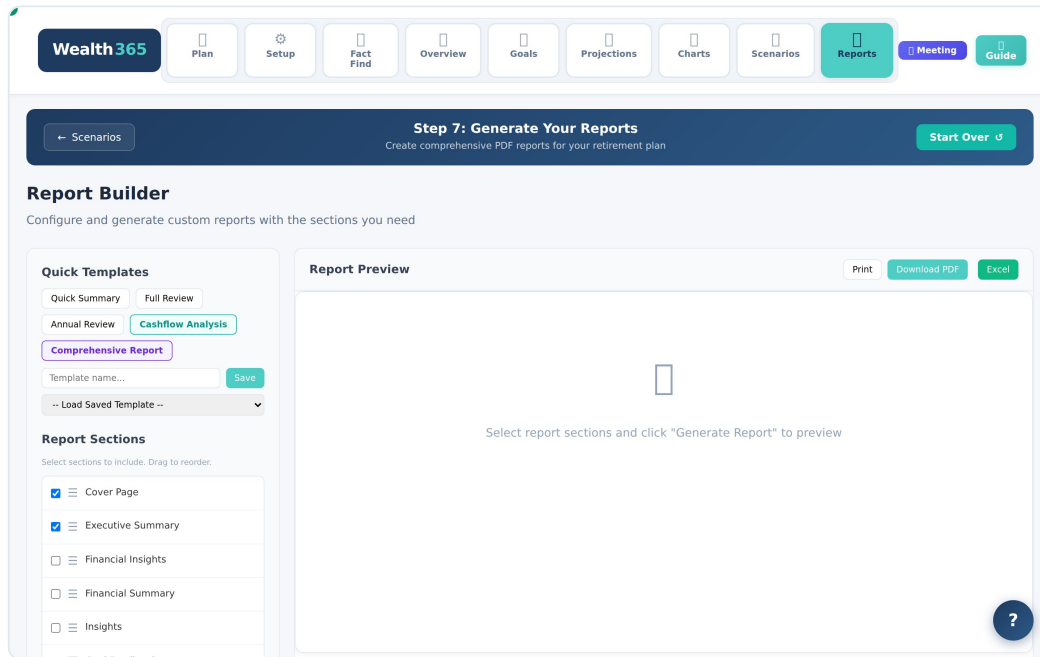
Wealth365

Plan
⚙ Setup
Fact Find
Overview
Goals
Projections
Charts
Scenarios
Reports
Meeting
Guide

← Scenarios

Step 7: Generate Your Reports
Create comprehensive PDF reports for your retirement plan

Start Over ↺

Report Builder

Configure and generate custom reports with the sections you need

Quick Templates

Quick Summary
Full Review
Annual Review
Cashflow Analysis
Comprehensive Report

Template name...
Save

-- Load Saved Template --

Report Sections

Select sections to include. Drag to reorder.

Cover Page
Executive Summary
Financial Insights
Financial Summary
Insights

Report Preview

Print
Download PDF
Excel

Select report sections and click "Generate Report" to preview

?